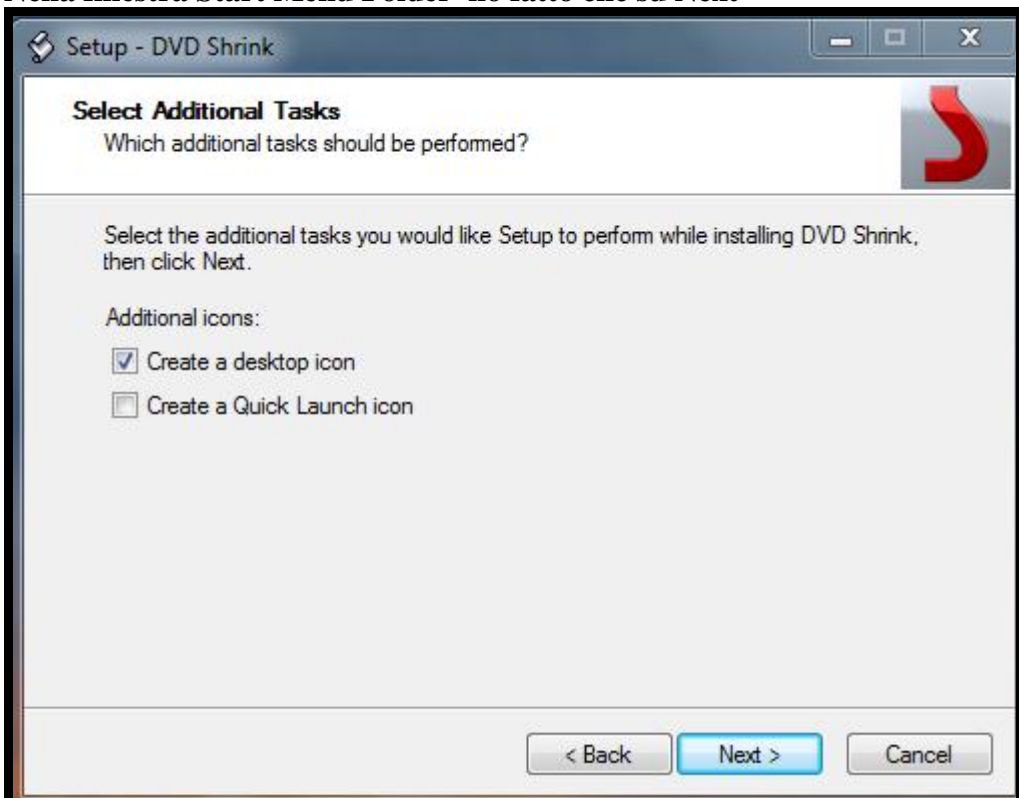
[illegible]

Setup - DVD Shrink

Select Additional Tasks
Which additional tasks should be performed?

Select the additional tasks you would like Setup to perform while installing DVD Shrink, then click Next.

Additional icons:

Create a desktop icon

Create a Quick Launch icon

< Back Next > Cancel